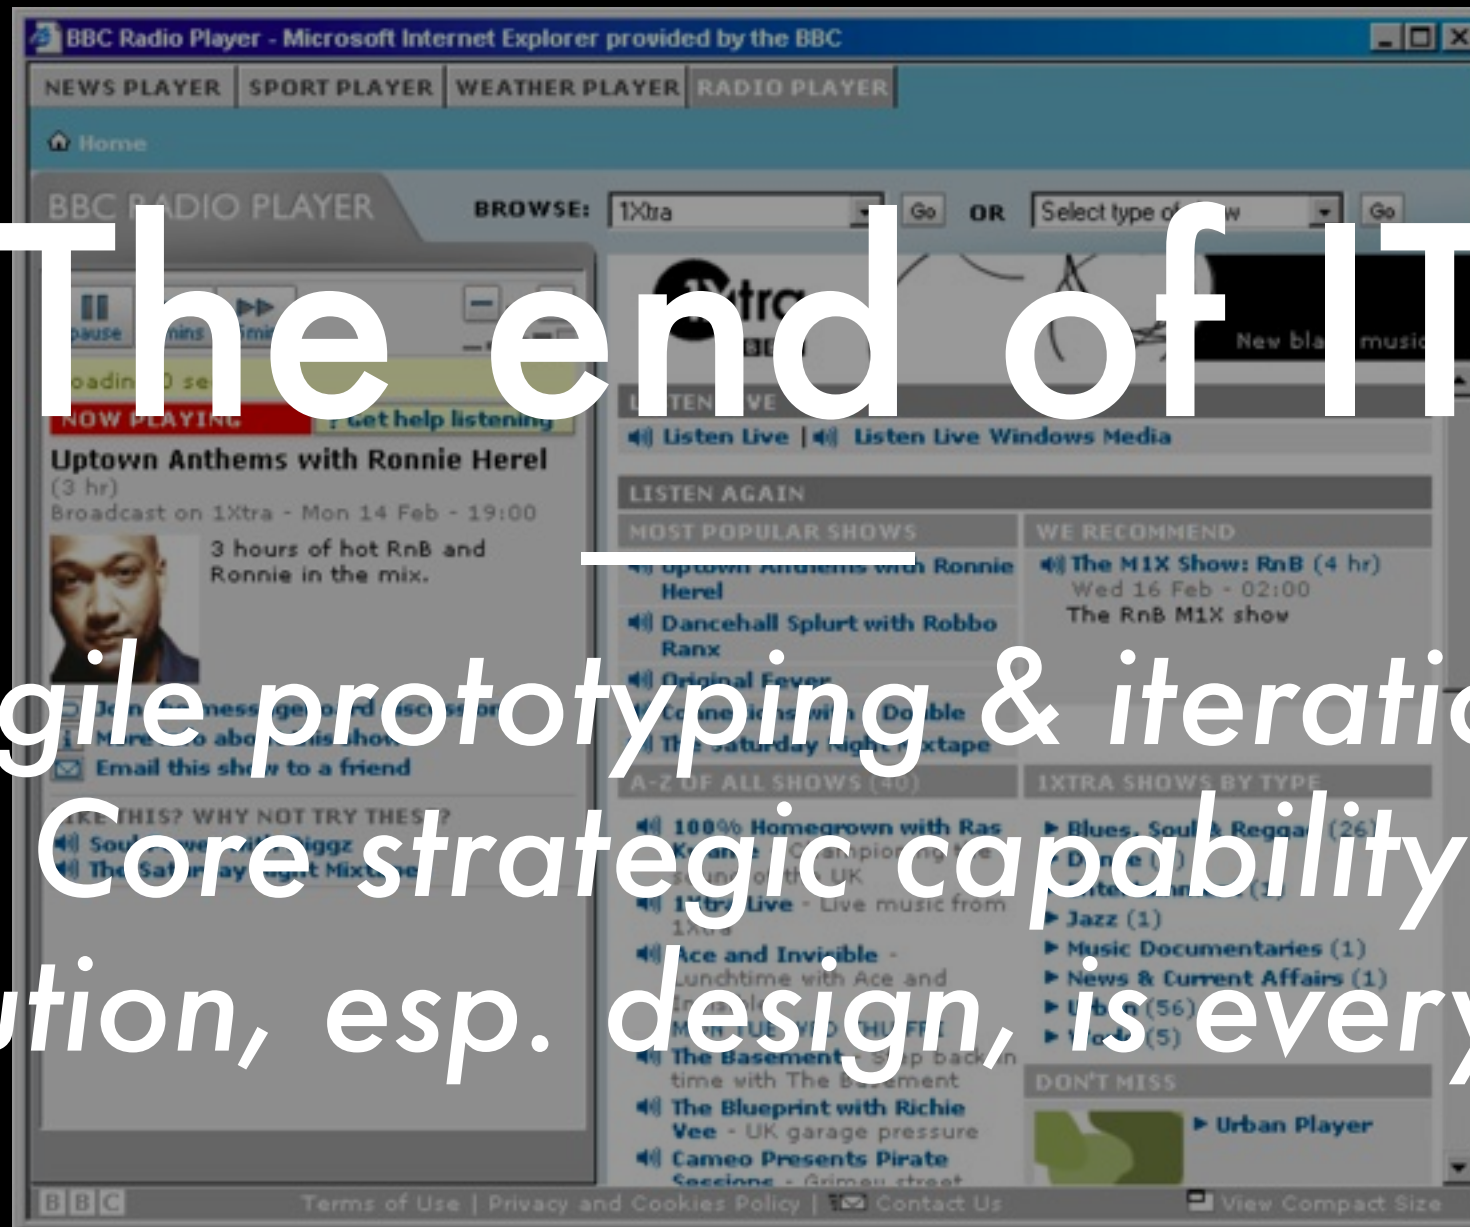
BBC Radio Player - Microsoft Internet Explorer provided by the BBC

NEWS PLAYER | SPORT PLAYER | WEATHER PLAYER | RADIO PLAYER

Home

BBC RADIO PLAYER

BROWSE: 1Xtra Go OR Select type of show Go

The end of IT

NOW PLAYING | Get help listening

Uptown Anthems with Ronnie Herel
(3 hr)
Broadcast on 1Xtra - Mon 14 Feb - 19:00

3 hours of hot RnB and Ronnie in the mix.

Email this show to a friend

LISTEN LIVE
Listen Live | Listen Live Windows Media

LISTEN AGAIN
MOST POPULAR SHOWS
Uptown Anthems with Ronnie Herel
Dancehall Splurt with Robbo Ranx
Original Fever

WE RECOMMEND
The M1X Show: RnB (4 hr)
Wed 16 Feb - 02:00
The RnB M1X show

A-Z OF ALL SHOWS (40)
100% Homegrown with Ras Kwame
1Xtra Live - Live music from 1Xtra
Ace and Invincible - Lunchtime with Ace and Invincible
The Basement - Step back in time with The Basement
The Blueprint with Richie Vee - UK garage pressure
Cameo Presents Pirate Sessions

1XTRA SHOWS BY TYPE
Blues, Soul & Reggae (26)
Jazz (1)
Music Documentaries (1)
News & Current Affairs (1)

DON'T MISS
Urban Player

gile prototyping & iteratio
Core strategic capability
ution, esp. design, is every

BBC Terms of Use | Privacy and Cookies Policy | Contact Us | View Compact Size